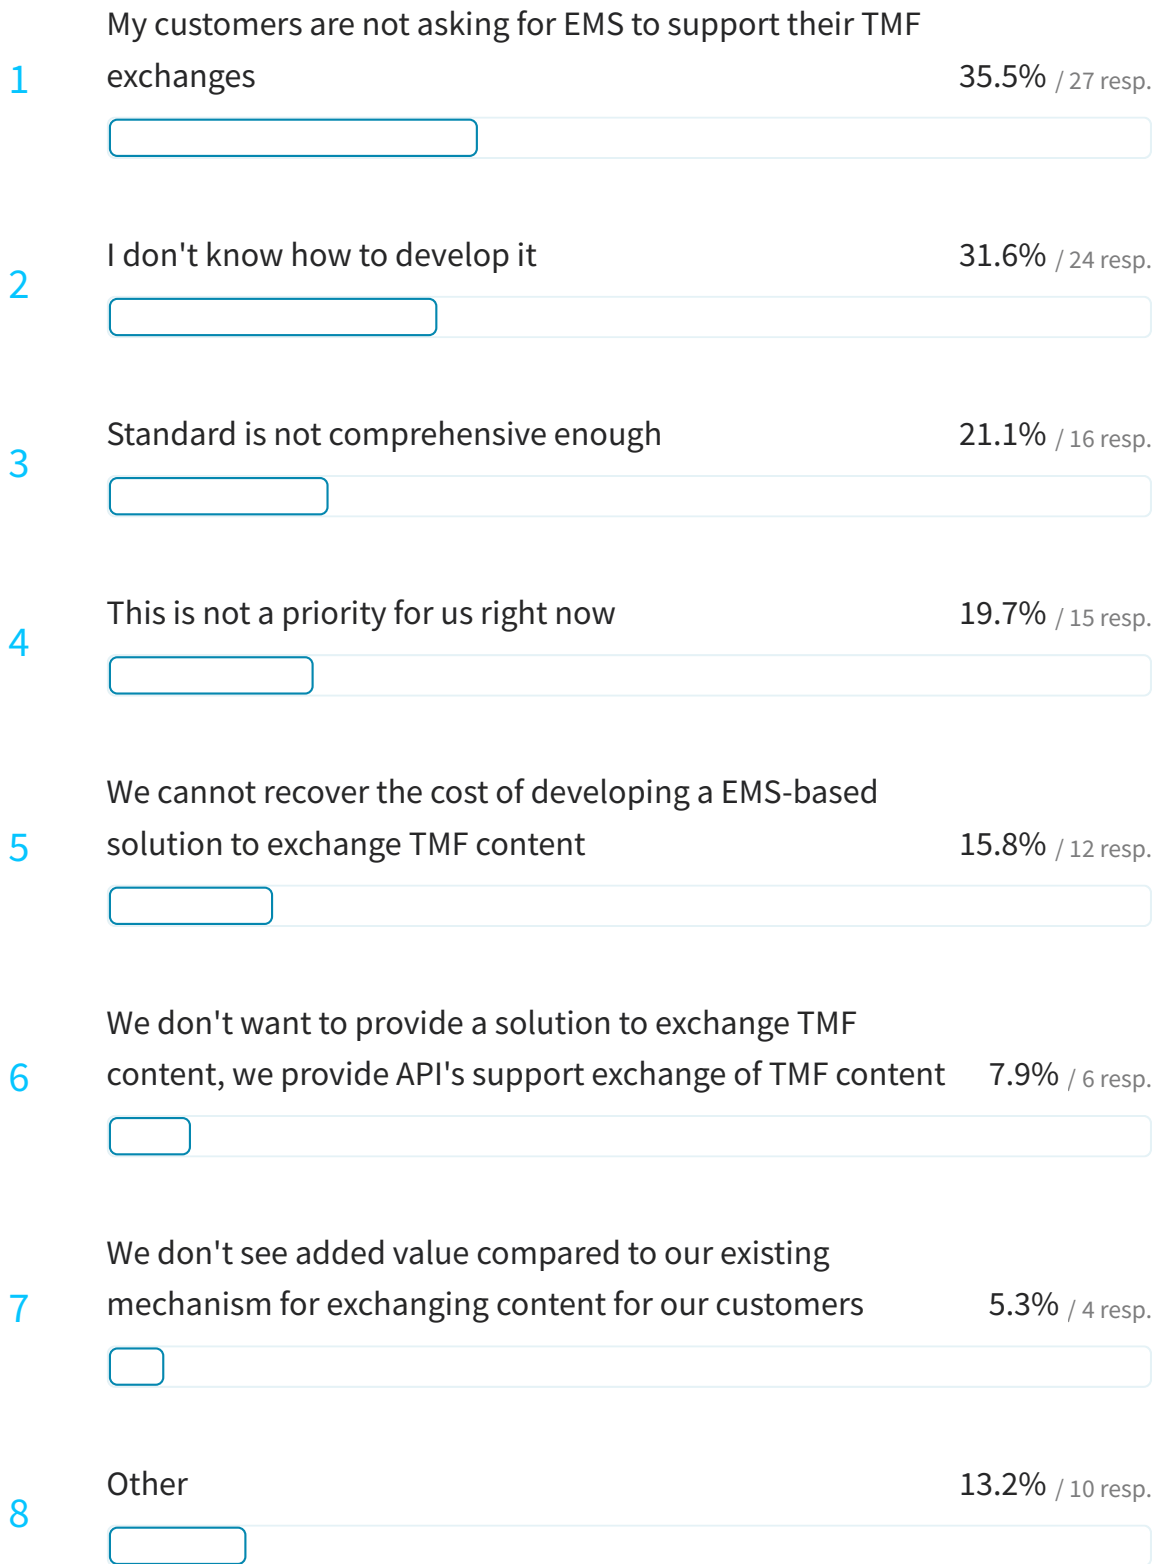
1 My customers are not asking for EMS to support their TMF exchanges 35.5% / 27 resp.

2 I don't know how to develop it 31.6% / 24 resp.

3 Standard is not comprehensive enough 21.1% / 16 resp.

4 This is not a priority for us right now 19.7% / 15 resp.

5 We cannot recover the cost of developing a EMS-based solution to exchange TMF content 15.8% / 12 resp.

6 We don't want to provide a solution to exchange TMF content, we provide API's support exchange of TMF content 7.9% / 6 resp.

7 We don't see added value compared to our existing mechanism for exchanging content for our customers 5.3% / 4 resp.

8 Other 13.2% / 10 resp.